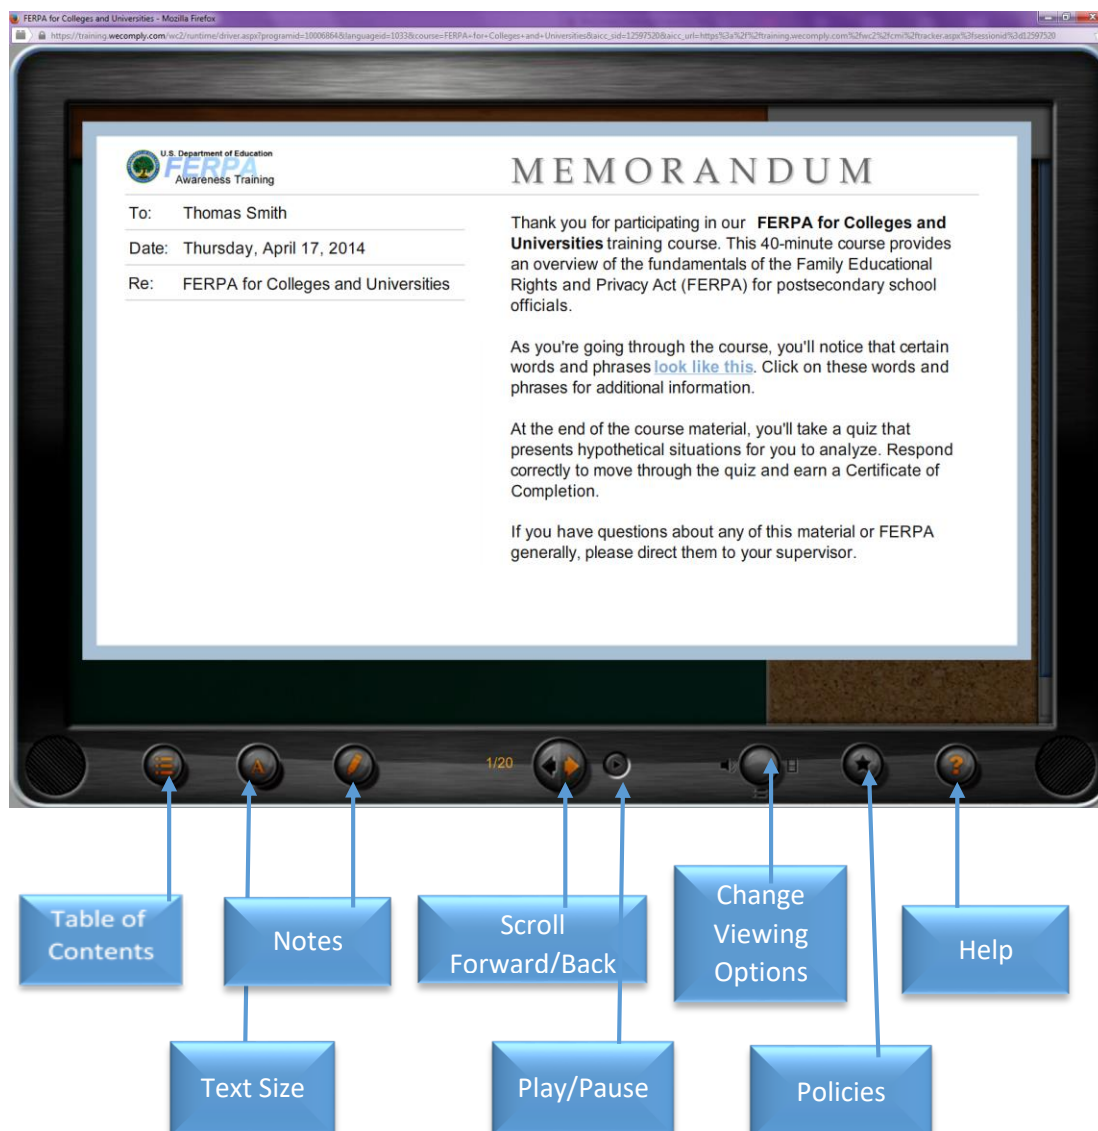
FERPA for Colleges and Universities - Mozilla Firefox

https://training.wecomply.com/wc2/runtime/driver.aspx?programid=10006864&languageid=1033&course=FERPA+for+Colleges+and+Universities&aicc_sid=12597520&aicc_url=https%3a%2f%2ftraining.wecomply.com%2fwc2%2fcmi%2ftracker.aspx%3fsessionid%3d12597520

U.S. Department of Education
FERPA
Awareness Training

MEMORANDUM

| To: | Thomas Smith |
|---|---|
| Date: | Thursday, April 17, 2014 |
| Re: | FERPA for Colleges and Universities |

Thank you for participating in our **FERPA for Colleges and Universities** training course. This 40-minute course provides an overview of the fundamentals of the Family Educational Rights and Privacy Act (FERPA) for postsecondary school officials.

As you're going through the course, you'll notice that certain words and phrases look like this. Click on these words and phrases for additional information.

At the end of the course material, you'll take a quiz that presents hypothetical situations for you to analyze. Respond correctly to move through the quiz and earn a Certificate of Completion.

If you have questions about any of this material or FERPA generally, please direct them to your supervisor.

1/20

Table of Contents

Notes

Scroll Forward/Back

Change Viewing Options

Help

Text Size

Play/Pause

Policies